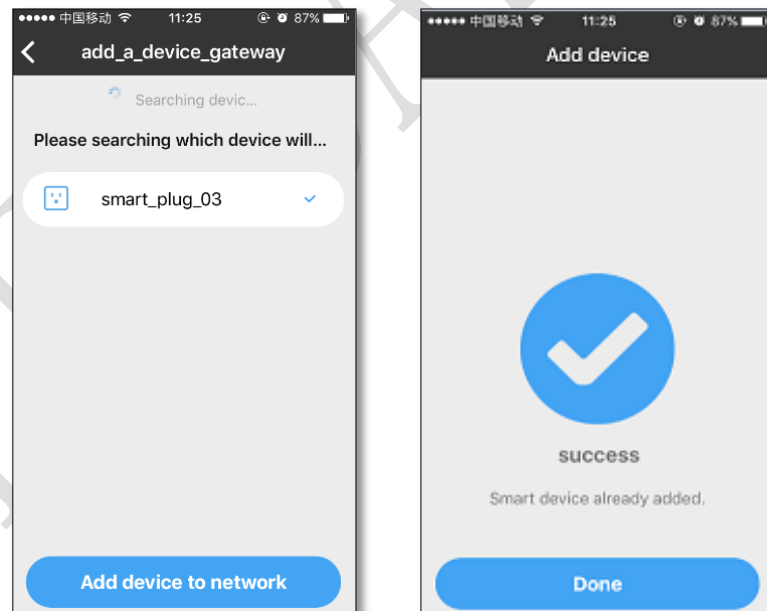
●●●●● 中国移动 11:25 87%

add_a_device_gateway

Searching devic...

Please searching which device will...

smart_plug_03

Add device to network

●●●●● 中国移动 11:25 87%

Add device

success

Smart device already added.

Done